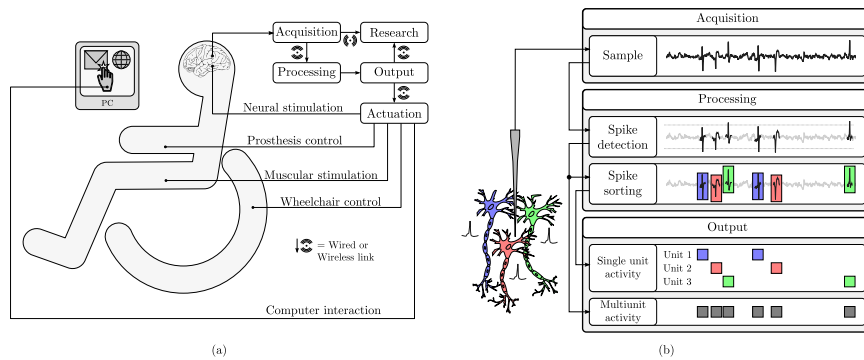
PC

Acquisition

Research

Processing

Output

Neural stimulation

Actuation

Prosthesis control

Muscular stimulation

Wheelchair control

= Wired or Wireless link

Computer interaction

(a)

Acquisition

Sample

Processing

Spike detection

Spike sorting

Output

Single unit activity

Unit 1

Unit 2

Unit 3

Multiunit activity

(b)